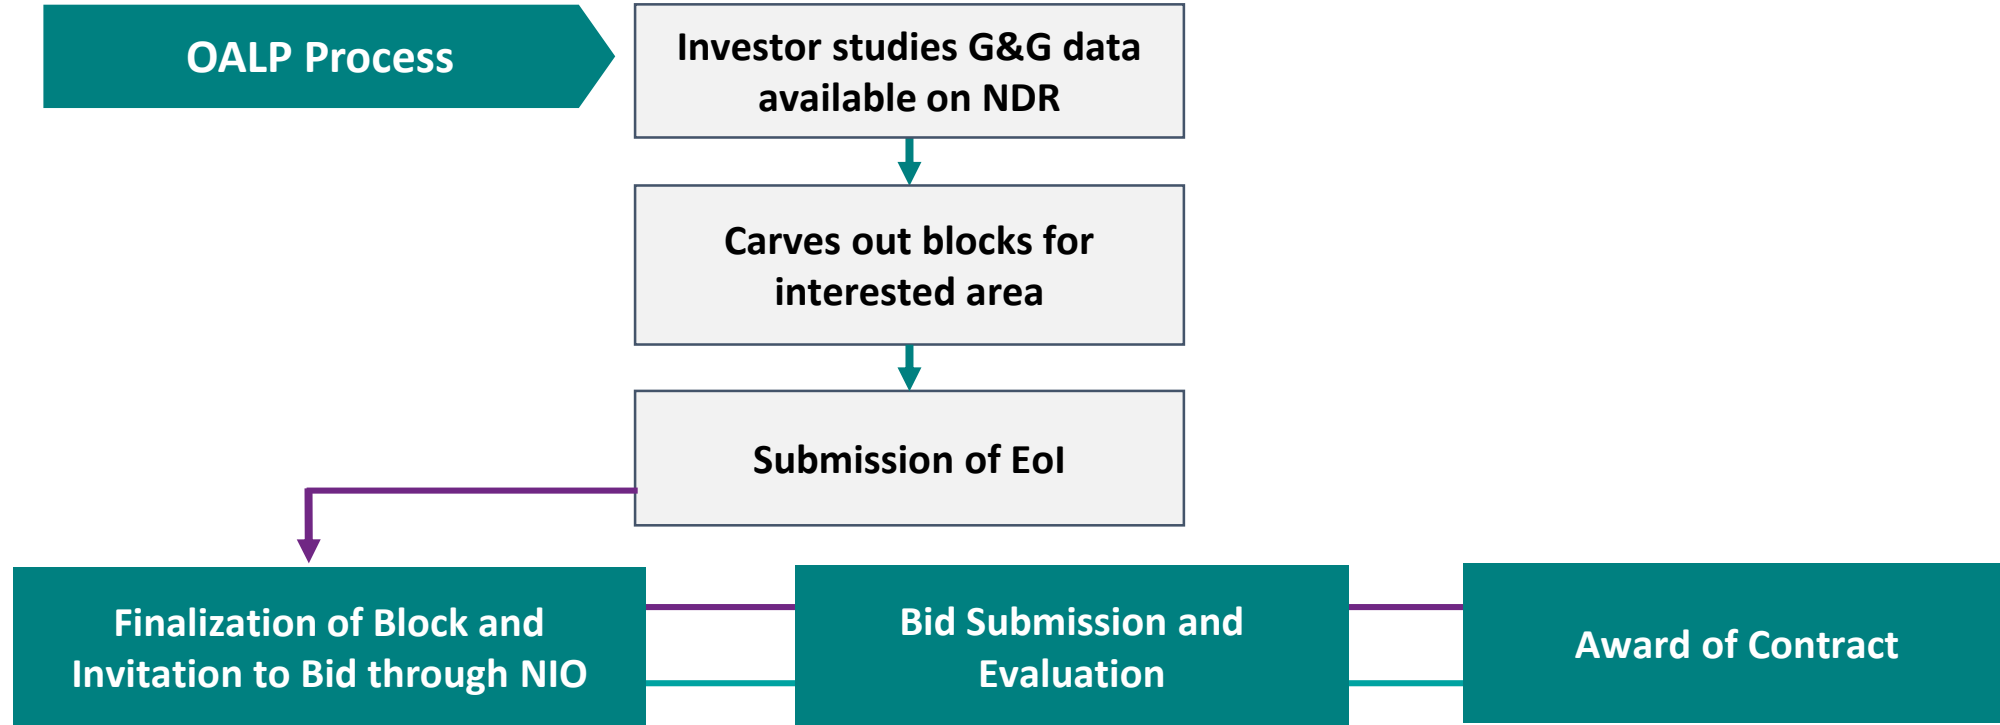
OALP Process

Investor studies G&G data available on NDR

Carves out blocks for interested area

Submission of EoI

Finalization of Block and Invitation to Bid through NIO

Bid Submission and Evaluation

Award of Contract